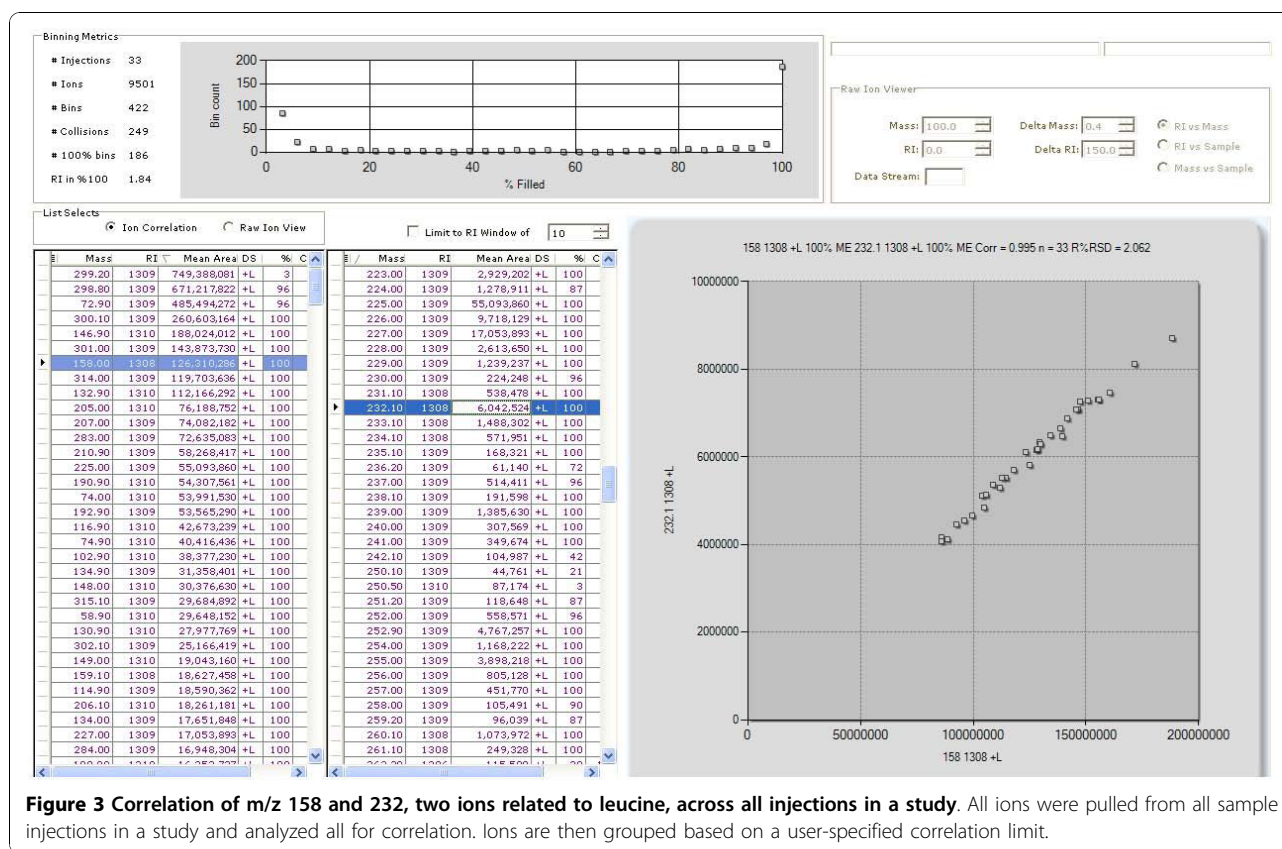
Binning Metrics

# Injections 33
# Ions 9501
# Bins 422
# Collisions 249
# 100% bins 186
RI in %100 1.84

Bin count

200
150
100
50
0

0 20 40 60 80 100

% Filled

Raw Ion Viewer

Mass: 100.0
Delta Mass: 0.4
RI vs Mass
RI: 0.0
Delta RI: 150.0
RI vs Sample
Mass vs Sample
Data Stream:

List Selects
Ion Correlation
Raw Ion View

Limit to RI Window of 10

| Mass | RI | Mean Area | DS | % | C |
|---|---|---|---|---|---|
| 299.20 | 1309 | 749,388,081 | +L | 3 | |
| 298.80 | 1309 | 671,217,822 | +L | 96 | |
| 72.90 | 1309 | 485,494,272 | +L | 96 | |
| 300.10 | 1309 | 260,603,164 | +L | 100 | |
| 146.90 | 1310 | 188,024,012 | +L | 100 | |
| 301.00 | 1309 | 143,873,730 | +L | 100 | |
| 158.00 | 1308 | 126,310,286 | +L | 100 | |
| 314.00 | 1309 | 119,703,636 | +L | 100 | |
| 132.90 | 1310 | 112,166,292 | +L | 100 | |
| 205.00 | 1310 | 76,188,752 | +L | 100 | |
| 207.00 | 1309 | 74,082,182 | +L | 100 | |
| 283.00 | 1309 | 72,635,083 | +L | 100 | |
| 210.90 | 1309 | 58,268,417 | +L | 100 | |
| 225.00 | 1309 | 55,093,860 | +L | 100 | |
| 190.90 | 1310 | 54,307,561 | +L | 100 | |
| 74.00 | 1310 | 53,991,530 | +L | 100 | |
| 192.90 | 1310 | 53,565,290 | +L | 100 | |
| 116.90 | 1310 | 42,673,239 | +L | 100 | |
| 74.90 | 1310 | 40,416,436 | +L | 100 | |
| 102.90 | 1310 | 38,377,230 | +L | 100 | |
| 134.90 | 1310 | 31,358,401 | +L | 100 | |
| 148.00 | 1310 | 30,376,630 | +L | 100 | |
| 315.10 | 1309 | 29,684,892 | +L | 100 | |
| 58.90 | 1310 | 29,648,152 | +L | 100 | |
| 130.90 | 1310 | 27,977,769 | +L | 100 | |
| 302.10 | 1309 | 25,166,419 | +L | 100 | |
| 149.00 | 1310 | 19,043,160 | +L | 100 | |
| 159.10 | 1308 | 18,627,458 | +L | 100 | |
| 114.90 | 1310 | 18,590,362 | +L | 100 | |
| 206.10 | 1310 | 18,261,181 | +L | 100 | |
| 134.00 | 1309 | 17,651,848 | +L | 100 | |
| 227.00 | 1309 | 17,053,893 | +L | 100 | |
| 284.00 | 1309 | 16,948,304 | +L | 100 | |

| Mass | RI | Mean Area | DS | % | C |
|---|---|---|---|---|---|
| 223.00 | 1309 | 2,929,202 | +L | 100 | |
| 224.00 | 1309 | 1,278,911 | +L | 87 | |
| 225.00 | 1309 | 55,093,860 | +L | 100 | |
| 226.00 | 1309 | 9,718,129 | +L | 100 | |
| 227.00 | 1309 | 17,053,893 | +L | 100 | |
| 228.00 | 1309 | 2,613,650 | +L | 100 | |
| 229.00 | 1309 | 1,239,237 | +L | 100 | |
| 230.00 | 1309 | 224,248 | +L | 96 | |
| 231.10 | 1308 | 538,478 | +L | 100 | |
| 232.10 | 1308 | 6,042,524 | +L | 100 | |
| 233.10 | 1308 | 1,488,302 | +L | 100 | |
| 234.10 | 1308 | 571,951 | +L | 100 | |
| 235.10 | 1309 | 168,321 | +L | 100 | |
| 236.20 | 1309 | 61,140 | +L | 72 | |
| 237.00 | 1309 | 514,411 | +L | 96 | |
| 238.10 | 1309 | 191,598 | +L | 100 | |
| 239.00 | 1309 | 1,385,630 | +L | 100 | |
| 240.00 | 1309 | 307,569 | +L | 100 | |
| 241.00 | 1309 | 349,674 | +L | 100 | |
| 242.10 | 1309 | 104,987 | +L | 42 | |
| 250.10 | 1309 | 44,761 | +L | 21 | |
| 250.50 | 1310 | 87,174 | +L | 3 | |
| 251.20 | 1309 | 118,648 | +L | 87 | |
| 252.00 | 1309 | 558,571 | +L | 96 | |
| 252.90 | 1309 | 4,767,257 | +L | 100 | |
| 254.00 | 1309 | 1,168,222 | +L | 100 | |
| 255.00 | 1309 | 3,898,218 | +L | 100 | |
| 256.00 | 1309 | 805,128 | +L | 100 | |
| 257.00 | 1309 | 451,770 | +L | 100 | |
| 258.00 | 1309 | 105,491 | +L | 90 | |
| 259.20 | 1309 | 96,039 | +L | 87 | |
| 260.10 | 1308 | 1,073,972 | +L | 100 | |
| 261.10 | 1308 | 249,328 | +L | 100 | |

158 1308 +L 100% ME 232.1 1308 +L 100% ME Corr = 0.995 n = 33 R%RSD = 2.062

10000000
8000000
6000000
4000000
2000000
0

232.1 1308 +L

0 50000000 100000000 150000000 200000000

158 1308 +L

**Figure 3 Correlation of m/z 158 and 232, two ions related to leucine, across all injections in a study**. All ions were pulled from all sample injections in a study and analyzed all for correlation. Ions are then grouped based on a user-specified correlation limit.